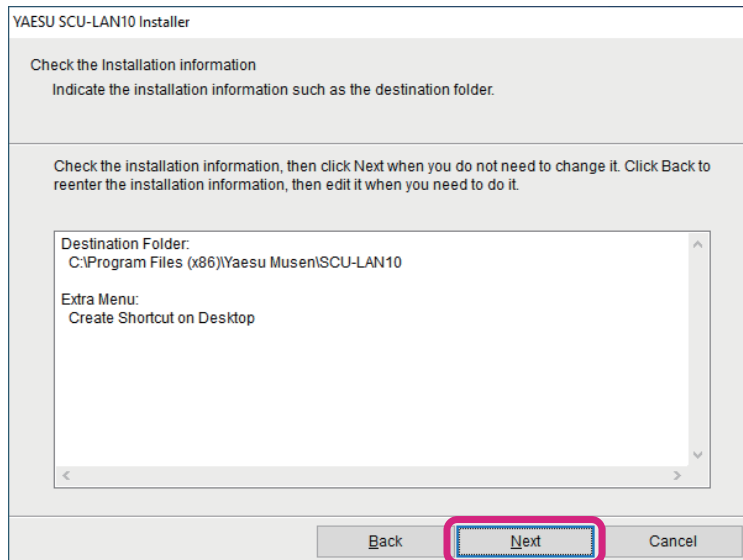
YAESU SCU-LAN10 Installer

Check the Installation information

Indicate the installation information such as the destination folder.

Check the installation information, then click Next when you do not need to change it. Click Back to reenter the installation information, then edit it when you need to do it.

Destination Folder:
C:\Program Files (x86)\Yaesu Musen\SCU-LAN10

Extra Menu:
Create Shortcut on Desktop

Back

Next

Cancel